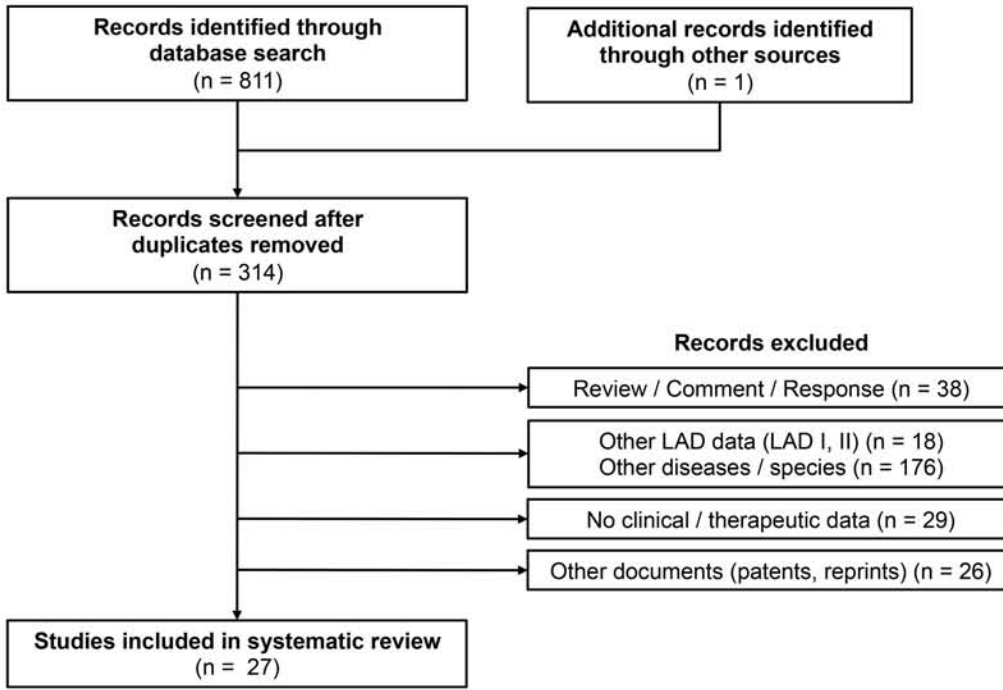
Records identified through database search
(n = 811)

Additional records identified through other sources
(n = 1)

Records screened after duplicates removed
(n = 314)

Records excluded

Review / Comment / Response (n = 38)

Other LAD data (LAD I, II) (n = 18)
Other diseases / species (n = 176)

No clinical / therapeutic data (n = 29)

Other documents (patents, reprints) (n = 26)

Studies included in systematic review
(n = 27)